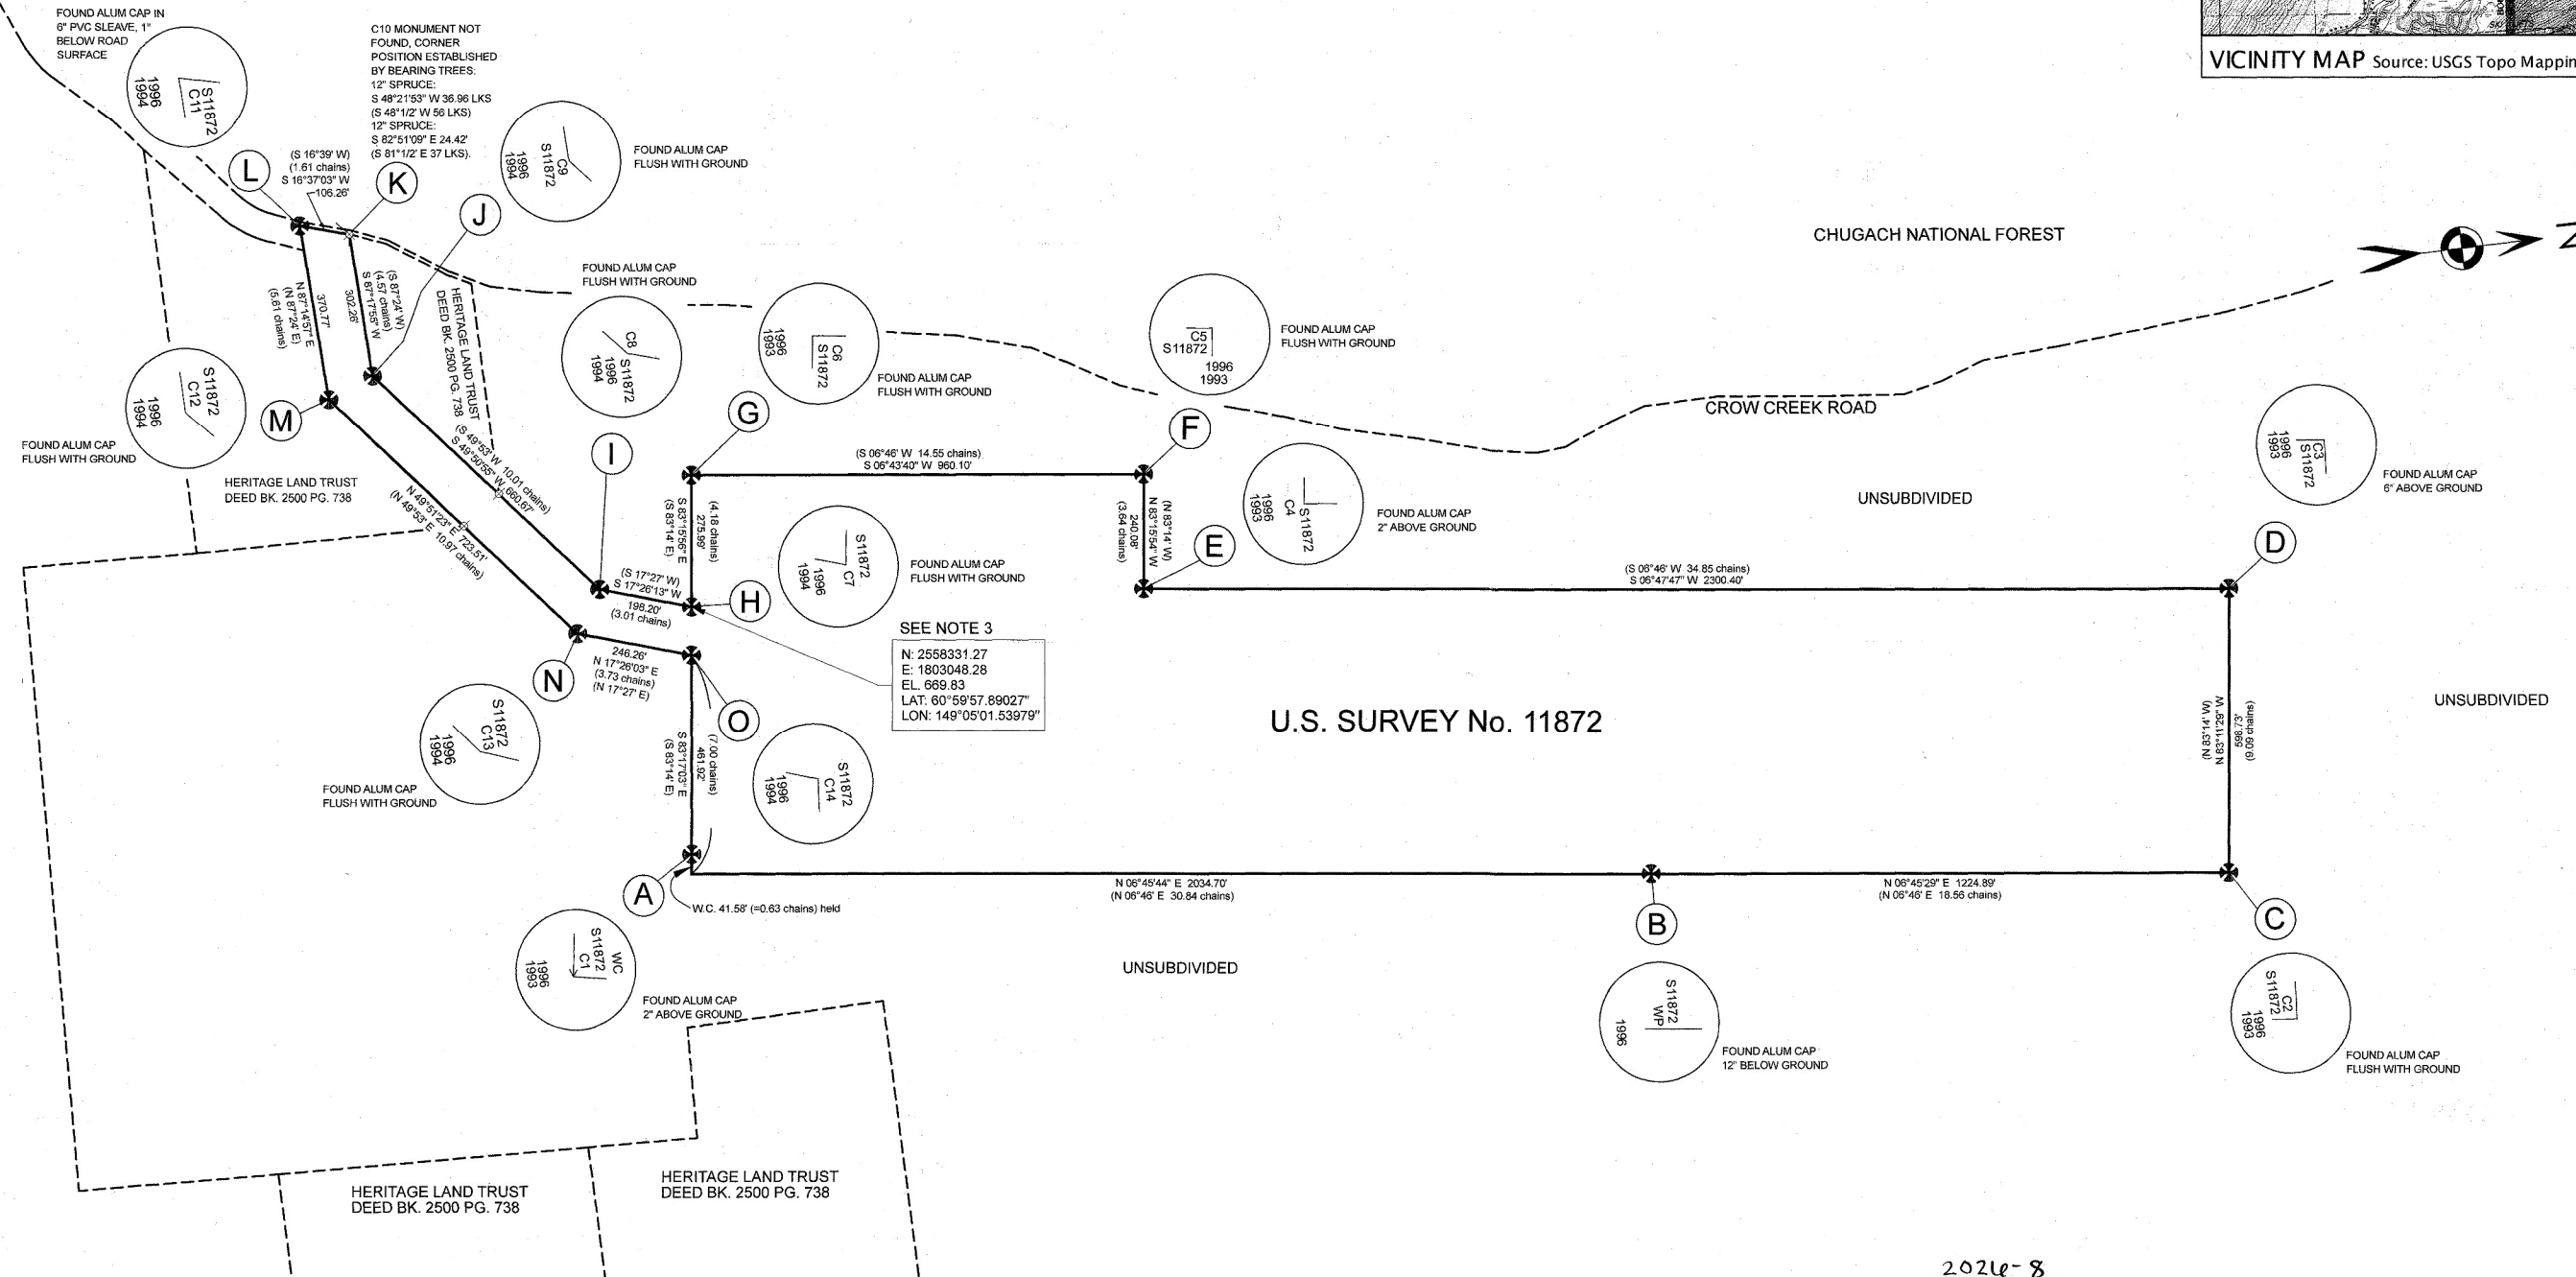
FOUND ALUM CAP IN 6" PVC SLEAVE, 1" BELOW ROAD SURFACE

S11872 C11 1996 1994

C10 MONUMENT NOT FOUND, CORNER POSITION ESTABLISHED BY BEARING TREES: 12" SPRUCE: S 48°21'53" W 36.96 LKS (S 48°1/2' W 56 LKS) 12" SPRUCE: S 82°51'09" E 24.42' (S 81°1/2' E 37 LKS).

S11872 C9 1996 1994

FOUND ALUM CAP FLUSH WITH GROUND

VICINITY MAP Source: USGS Topo Mappin

L

(S 16°39' W) (1.61 chains) S 16°37'03" W 106.26'

K

J

CHUGACH NATIONAL FOREST

N 87°14'57" E (N 87°24' E) (5.61 chains) 370.77'

302.26' S 87°17'55" W (4.57 chains) (S 87°24' W)

HERITAGE LAND TRUST DEED BK. 2500 PG. 738

FOUND ALUM CAP FLUSH WITH GROUND

S11872 C8 1996 1994

S11872 C6 1996 1993

FOUND ALUM CAP FLUSH WITH GROUND

C5 S11872 1996 1993

FOUND ALUM CAP FLUSH WITH GROUND

CROW CREEK ROAD

S11872 C12 1996 1994

M

FOUND ALUM CAP FLUSH WITH GROUND

HERITAGE LAND TRUST DEED BK. 2500 PG. 738

(S 49°53' W 10.01 chains) S 49°50'55" W 660.67'

N 49°51'23" E 723.51' (N 49°53' E 10.97 chains)

G

I

(S 06°46' W 14.55 chains) S 06°43'40" W 960.10'

F

S11872 C4 1996 1993

FOUND ALUM CAP 2" ABOVE GROUND

UNSUBDIVIDED

C3 S11872 1996 1993

FOUND ALUM CAP 6" ABOVE GROUND

S 83°15'56" E (S 83°14' E) 275.99' (4.18 chains)

S11872 C7 1996 1994

FOUND ALUM CAP FLUSH WITH GROUND

N 83°15'54" W (N 83°14' W) 240.08' (3.64 chains)

E

D

(S 17°27' W) S 17°26'13" W 198.20' (3.01 chains)

H

(S 06°46' W 34.85 chains) S 06°47'47" W 2300.40'

SEE NOTE 3

N: 2558331.27
E: 1803048.28
EL. 669.83
LAT: 60°59'57.89027"
LON: 149°05'01.53979"

N

246.26' N 17°26'03" E (3.73 chains) (N 17°27' E)

O

U.S. SURVEY No. 11872

N 83°11'26" W (N 83°14' W) 598.73' (9.09 chains)

UNSUBDIVIDED

S11872 C13 1996 1994

FOUND ALUM CAP FLUSH WITH GROUND

S 83°17'03" E (S 83°14' E) 461.92' (7.00 chains)

S11872 C14 1996 1994

A

W.C. 41.58' (=0.63 chains) held

N 06°45'44" E 2034.70' (N 06°46' E 30.84 chains)

B

N 06°45'29" E 1224.89' (N 06°46' E 18.56 chains)

C

WC S11872 C1 1996 1993

FOUND ALUM CAP 2" ABOVE GROUND

UNSUBDIVIDED

S11872 WP 1996

FOUND ALUM CAP 12' BELOW GROUND

S11872 C2 1996 1993

FOUND ALUM CAP FLUSH WITH GROUND

HERITAGE LAND TRUST DEED BK. 2500 PG. 738

HERITAGE LAND TRUST DEED BK. 2500 PG. 738

2026-8